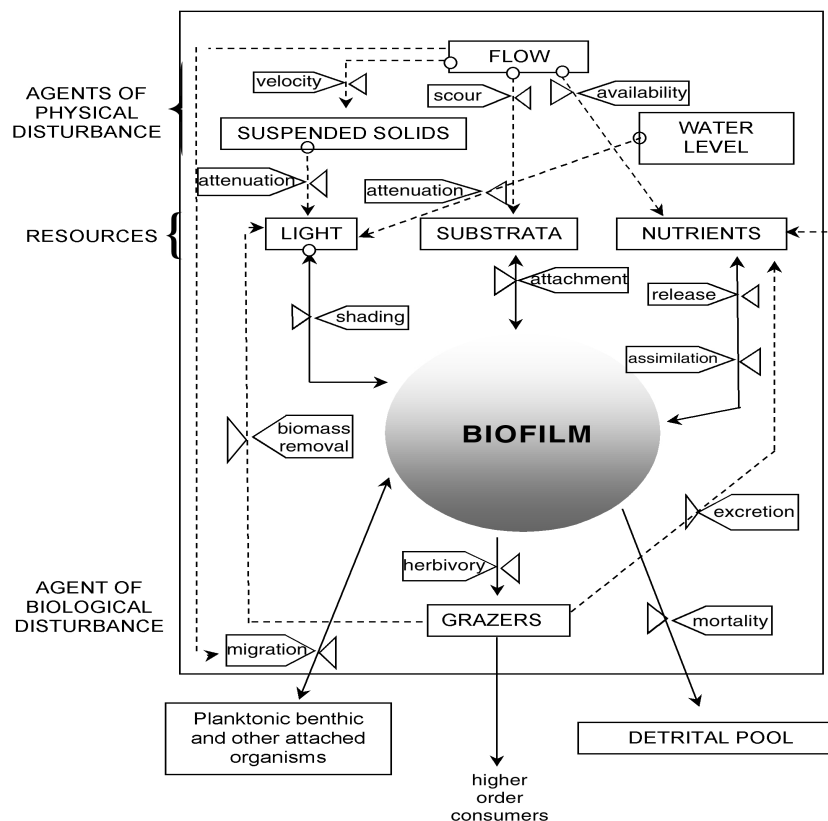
AGENTS OF PHYSICAL DISTURBANCE

FLOW

velocity

scour

availability

SUSPENDED SOLIDS

WATER LEVEL

attenuation

attenuation

RESOURCES

LIGHT

SUBSTRATA

NUTRIENTS

attachment

release

shading

assimilation

biomass removal

BIOFILM

excretion

herbivory

AGENT OF BIOLOGICAL DISTURBANCE

GRAZERS

mortality

migration

Planktonic benthic and other attached organisms

DETRITAL POOL

higher order consumers